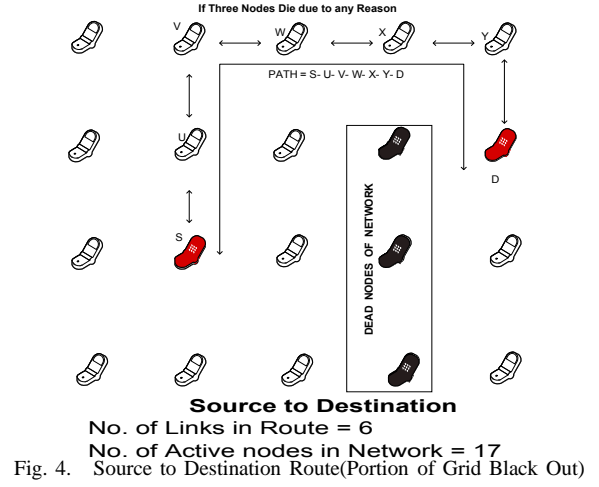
If Three Nodes Die due to any Reason

V W X Y

PATH = S- U- V- W- X- Y- D

U

D

DEAD NODES OF NETWORK

S

Source to Destination

No. of Links in Route = 6

No. of Active nodes in Network = 17

Fig. 4. Source to Destination Route(Portion of Grid Black Out)